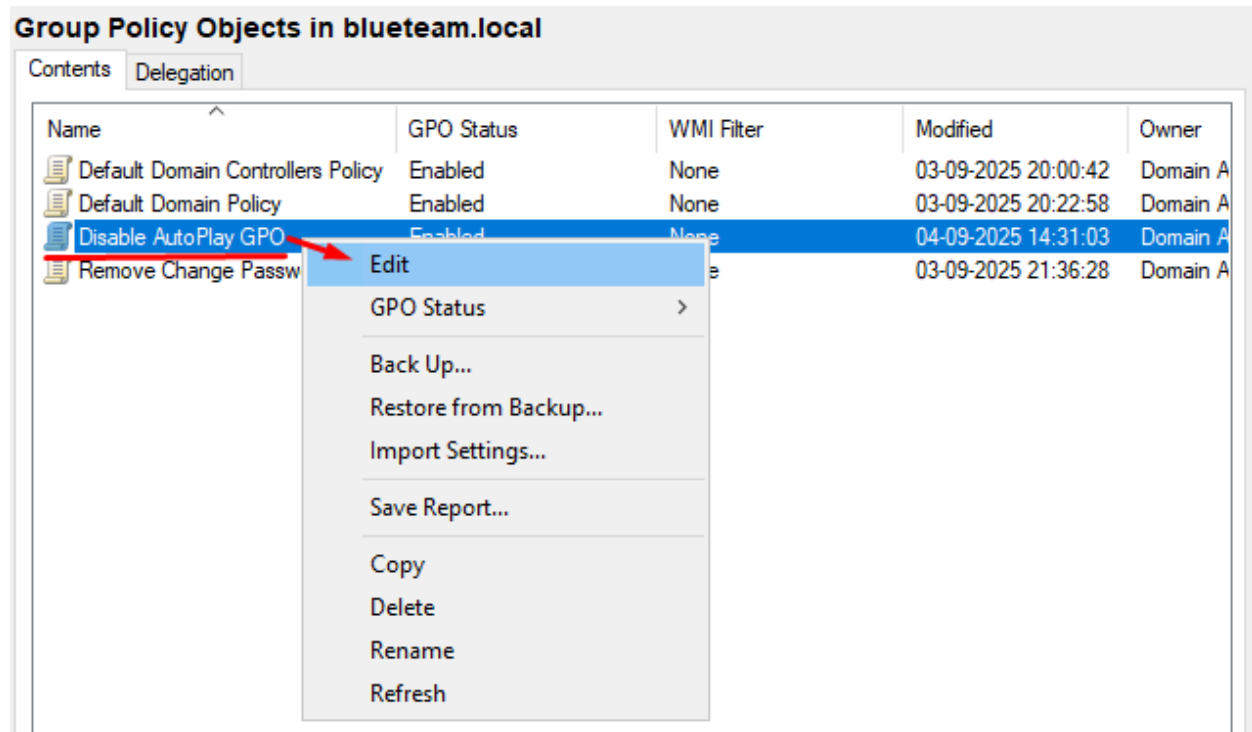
Group Policy Objects in blueteam.local

Contents | Delegation

| Name | GPO Status | WMI Filter | Modified | Owner |
|---|---|---|---|---|
| Default Domain Controllers Policy | Enabled | None | 03-09-2025 20:00:42 | Domain A |
| Default Domain Policy | Enabled | None | 03-09-2025 20:22:58 | Domain A |
| Disable AutoPlay GPO | Enabled | None | 04-09-2025 14:31:03 | Domain A |
| Remove Change Passw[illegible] | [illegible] | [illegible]e | 03-09-2025 21:36:28 | Domain A |

Edit
GPO Status
Back Up...
Restore from Backup...
Import Settings...
Save Report...
Copy
Delete
Rename
Refresh